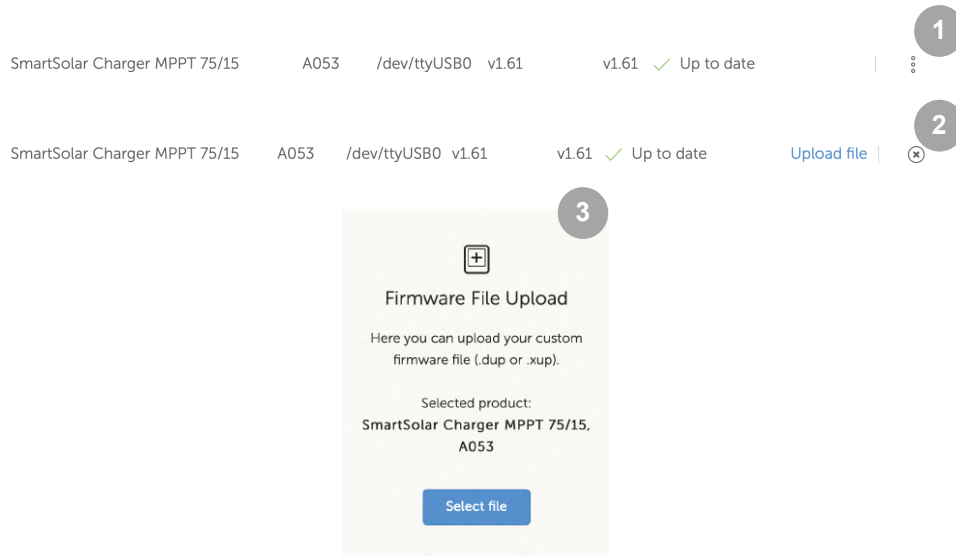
SmartSolar Charger MPPT 75/15 A053 /dev/ttyUSB0 v1.61 v1.61 Up to date

1

SmartSolar Charger MPPT 75/15 A053 /dev/ttyUSB0 v1.61 v1.61 Up to date Upload file

2

3

Firmware File Upload

Here you can upload your custom firmware file (.dup or .xup).

Selected product:
SmartSolar Charger MPPT 75/15, A053

Select file